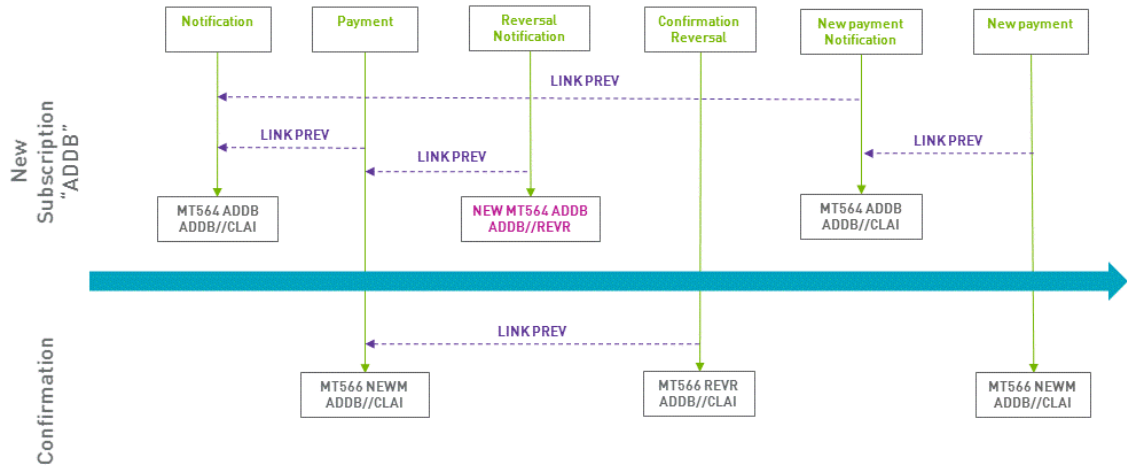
Notification

Payment

Reversal Notification

Confirmation Reversal

New payment Notification

New payment

New Subscription "ADDB"

LINK PREV

LINK PREV

LINK PREV

LINK PREV

MT564 ADDB ADDB//CLAI

NEW MT564 ADDB ADDB//REVR

MT564 ADDB ADDB//CLAI

Confirmation

LINK PREV

MT566 NEWM ADDB//CLAI

MT566 REVR ADDB//CLAI

MT566 NEWM ADDB//CLAI